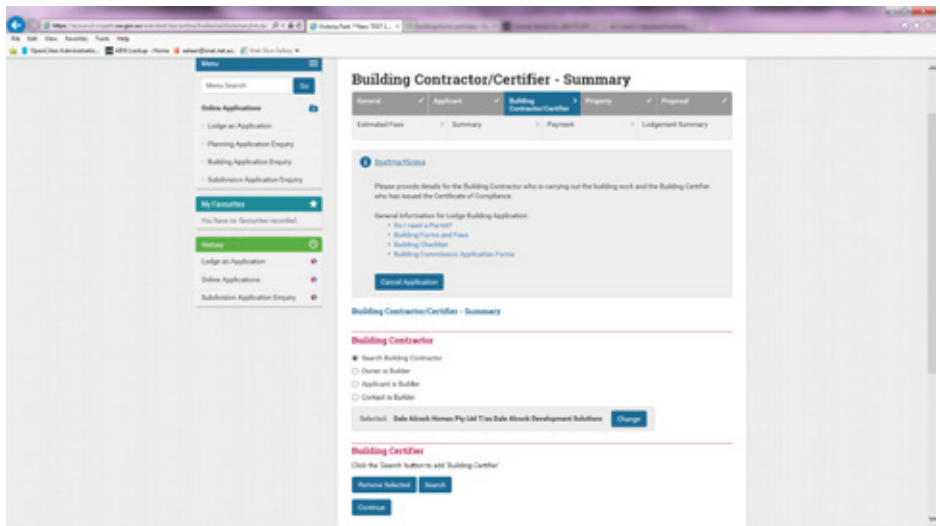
File Edit View Favorites Tools Help

Menu

Menu Search Go

Online Applications

Lodge an Application

Planning Application Enquiry

Building Application Enquiry

Subdivision Application Enquiry

My Favourites

You have no favourites recorded.

History

Lodge an Application

Online Applications

Subdivision Application Enquiry

Building Contractor/Certifier - Summary

General | Applicant | Building Contractor/Certifier | Property | Proposal

Estimated Fees | Summary | Payment | Lodgement Summary

Instructions

Please provide details for the Building Contractor who is carrying out the building work and the Building Certifier who has issued the Certificate of Compliance.

General Information for Lodge Building Application:
- Do I need a Permit?
- Building Forms and Fees
- Building Checklist
- Building Commission Application Forms

Cancel Application

Building Contractor/Certifier - Summary

Building Contractor

Search Building Contractor
Owner is Builder
Applicant is Builder
Contact is Builder

Selected: Dale Alcock Homes Pty Ltd T/as Dale Alcock Development Solutions Change

Building Certifier

Click the 'Search' button to add 'Building Certifier'

Remove Selected Search

Continue